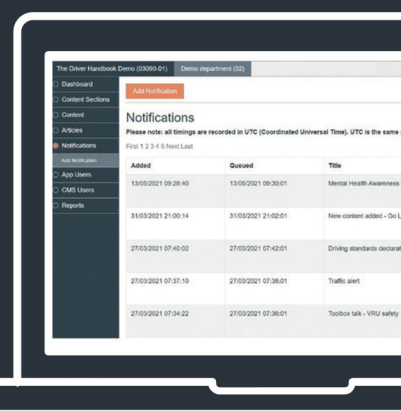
The Driver Handbook Demo (03090-01)
Demo department (02)

Dashboard
Content Sections
Content
Articles
Notifications
Add Notification
App Users
CMS Users
Reports

Add Notification

Notifications

Please note: all timings are recorded in UTC (Coordinated Universal Time). UTC is the same

First 1 2 3 4 5 Next Last

| Added | Queued | Title |
|---|---|---|
| 13/05/2021 09:28:40 | 13/05/2021 09:30:01 | Mental Health Awareness |
| 31/03/2021 21:00:14 | 31/03/2021 21:02:01 | New content added - Go L |
| 27/03/2021 07:40:02 | 27/03/2021 07:42:01 | Driving standards declarat |
| 27/03/2021 07:37:10 | 27/03/2021 07:38:01 | Traffic alert |
| 27/03/2021 07:34:22 | 27/03/2021 07:36:01 | Toolbox talk - VRU safety |